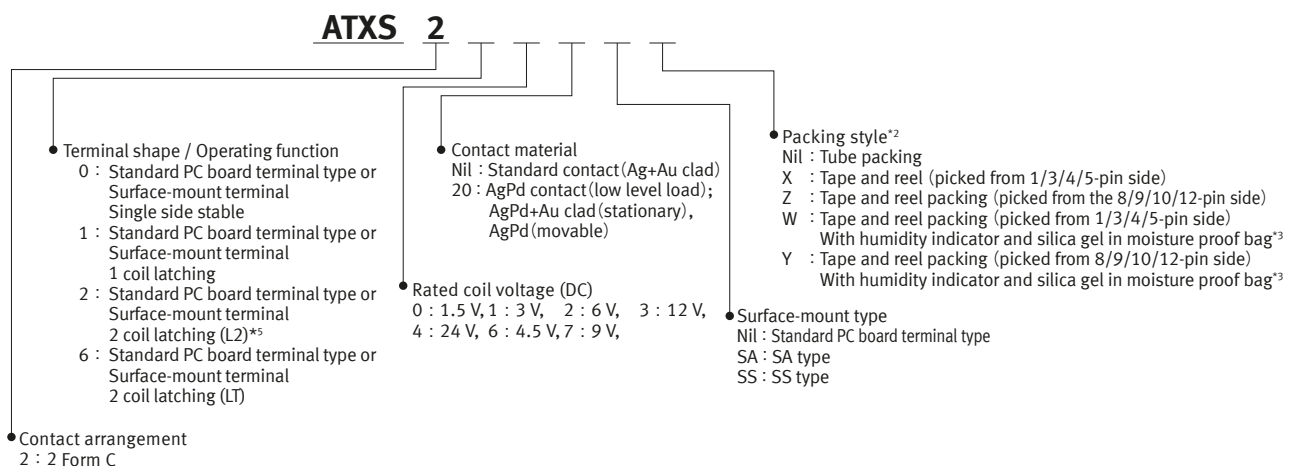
ATXS 2

Terminal shape / Operating function
0 : Standard PC board terminal type or Surface-mount terminal
Single side stable
1 : Standard PC board terminal type or Surface-mount terminal
1 coil latching
2 : Standard PC board terminal type or Surface-mount terminal
2 coil latching (L2)*5
6 : Standard PC board terminal type or Surface-mount terminal
2 coil latching (LT)

Contact material
Nil : Standard contact (Ag+Au clad)
20 : AgPd contact (low level load); AgPd+Au clad (stationary), AgPd (movable)

Rated coil voltage (DC)
0 : 1.5 V, 1 : 3 V, 2 : 6 V, 3 : 12 V, 4 : 24 V, 6 : 4.5 V, 7 : 9 V,

Packing style*2
Nil : Tube packing
X : Tape and reel (picked from 1/3/4/5-pin side)
Z : Tape and reel packing (picked from the 8/9/10/12-pin side)
W : Tape and reel packing (picked from 1/3/4/5-pin side)
With humidity indicator and silica gel in moisture proof bag*3
Y : Tape and reel packing (picked from 8/9/10/12-pin side)
With humidity indicator and silica gel in moisture proof bag*3

Surface-mount type
Nil : Standard PC board terminal type
SA : SA type
SS : SS type

Contact arrangement
2 : 2 Form C